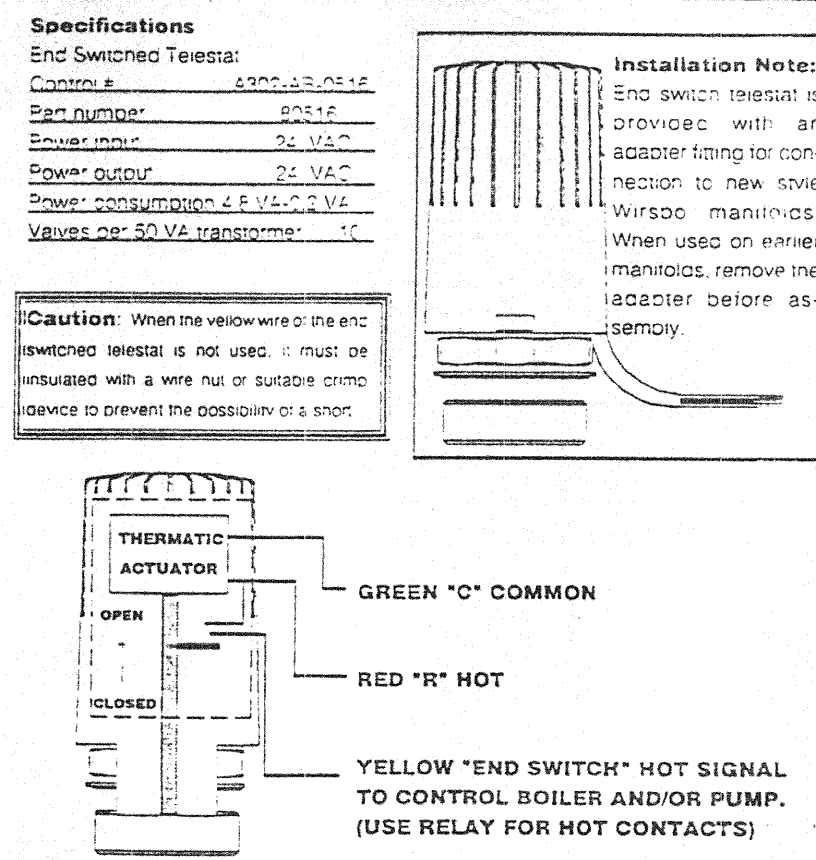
**Specifications**
End Switched Telestat

| | |
|---|---|
| Control # | A302-AB-0516 |
| Part number | 80516 |
| Power input | 24 VAC |
| Power output | 24 VAC |
| Power consumption 4.8 VA-0.2 VA | |
| Valves per 50 VA transformer | 10 |

**Caution:** When the yellow wire of the end switched telestat is not used, it must be insulated with a wire nut or suitable crimp device to prevent the possibility of a short.

**Installation Note:** End switch telestat is provided with an adapter fitting for connection to new style Wirsbo manifolds. When used on earlier manifolds, remove the adapter before assembly.

THERMATIC ACTUATOR

OPEN

CLOSED

GREEN "C" COMMON

RED "R" HOT

YELLOW "END SWITCH" HOT SIGNAL TO CONTROL BOILER AND/OR PUMP. (USE RELAY FOR HOT CONTACTS)